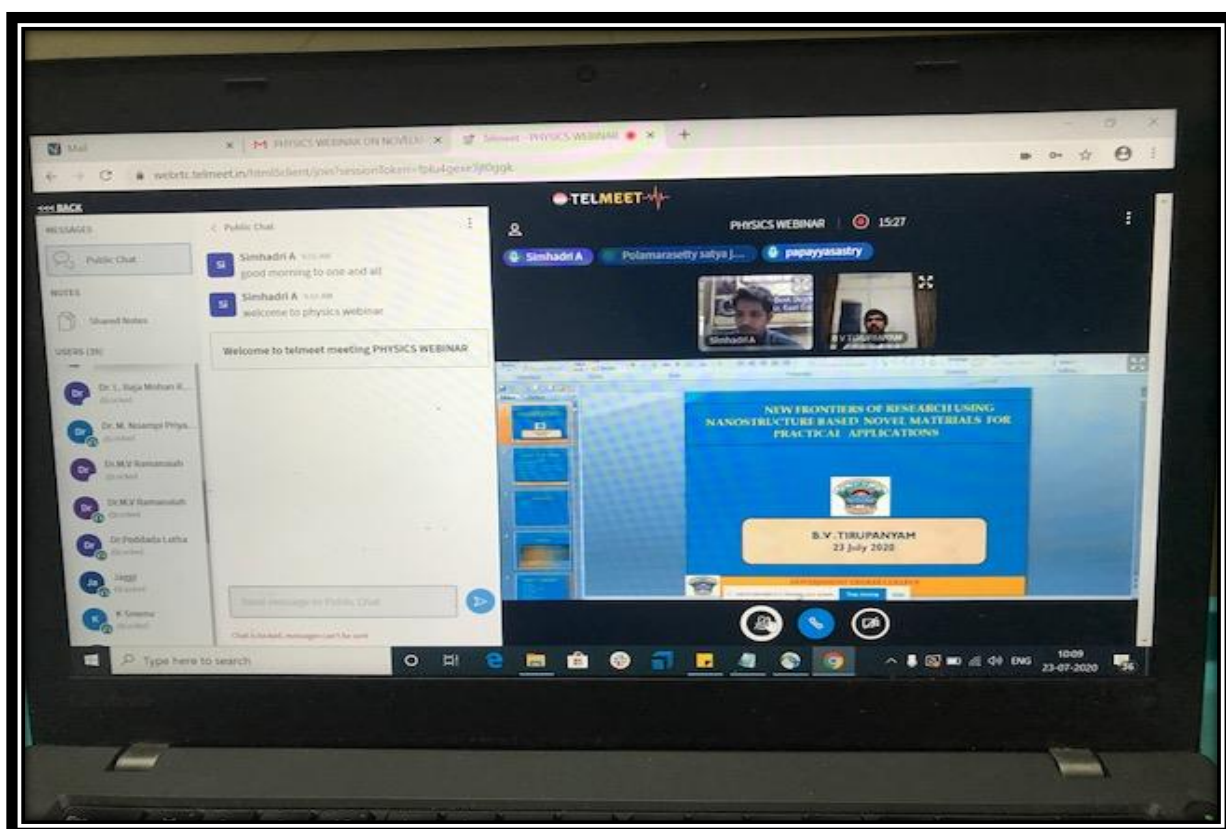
Mail
PHYSICS WEBINAR ON NOVEL
Telmeet - PHYSICS WEBINAR

webrtc.telmeet.in/html5client/join?sessionToken=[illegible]

TELMEET

<<< BACK
MESSAGES
Public Chat
NOTES
Shared Notes
USERS (39)
Dr. L. Raja Mohan R...
Dr. M. Nirampi Phys...
Dr.M.V Ramanaiah
Dr.M.V Ramanaiah
Dr.Peddada Latha
Jaggi
K Sreenu

< Public Chat
Simhadri A
good morning to one and all
Simhadri A
welcome to physics webinar
Welcome to telmeet meeting PHYSICS WEBINAR
Send message to Public Chat
Chat is locked, messages can't be sent

PHYSICS WEBINAR 15:27
Simhadri A
Polamarasetty satya j...
papayyasastry
Simhadri A
B V TIRUPANYAM

NEW FRONTIERS OF RESEARCH USING NANOSTRUCTURE BASED NOVEL MATERIALS FOR PRACTICAL APPLICATIONS

B.V.TIRUPANYAM
23 July 2020

Type here to search
ENG
10:09
23-07-2020